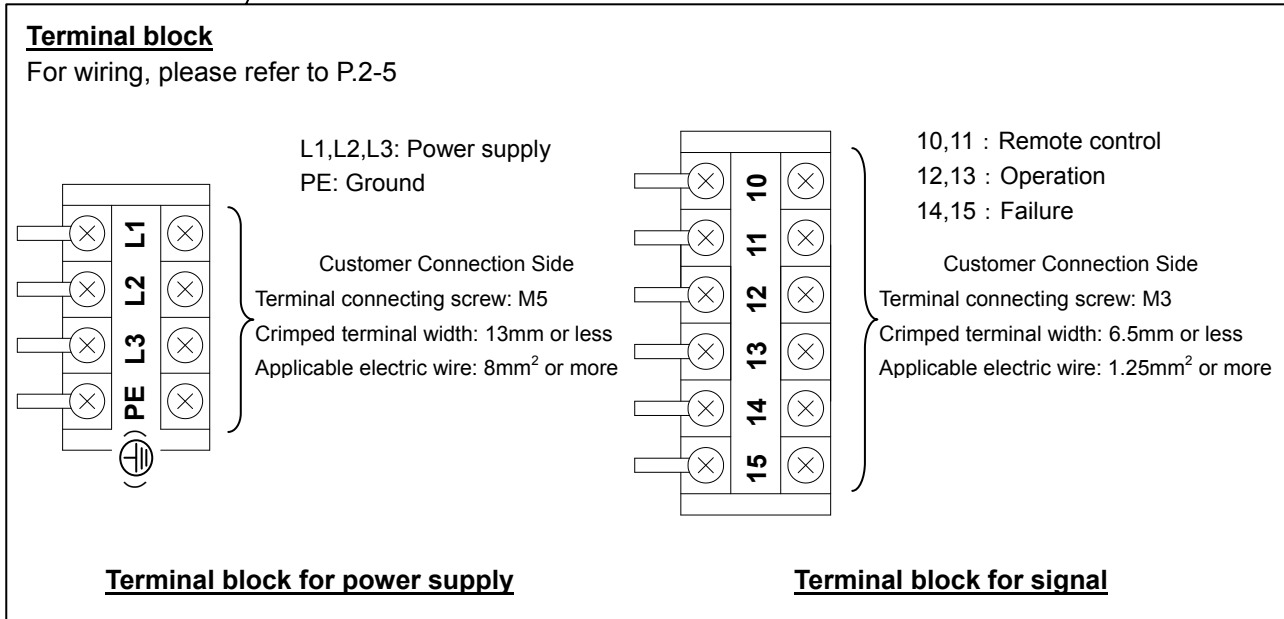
Terminal block
For wiring, please refer to P.2-5

L1,L2,L3: Power supply
PE: Ground

L1
L2
L3
PE

Customer Connection Side
Terminal connecting screw: M5
Crimped terminal width: 13mm or less
Applicable electric wire: 8mm$^2$ or more

10,11 : Remote control
12,13 : Operation
14,15 : Failure

10
11
12
13
14
15

Customer Connection Side
Terminal connecting screw: M3
Crimped terminal width: 6.5mm or less
Applicable electric wire: 1.25mm$^2$ or more

Terminal block for power supply

Terminal block for signal